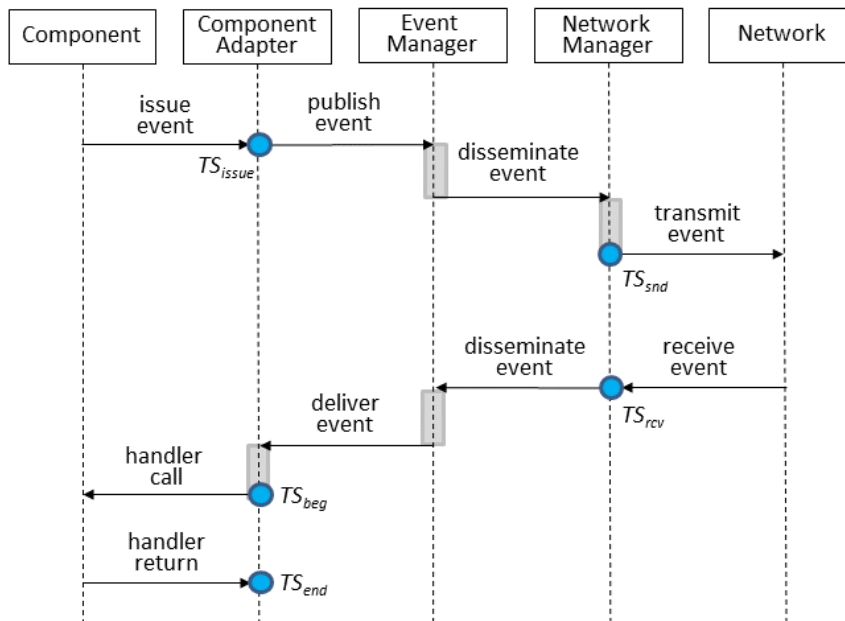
Component

Component Adapter

Event Manager

Network Manager

Network

issue event

publish event

$TS_{issue}$

disseminate event

transmit event

$TS_{snd}$

disseminate event

receive event

$TS_{rcv}$

deliver event

handler call

$TS_{beg}$

handler return

$TS_{end}$